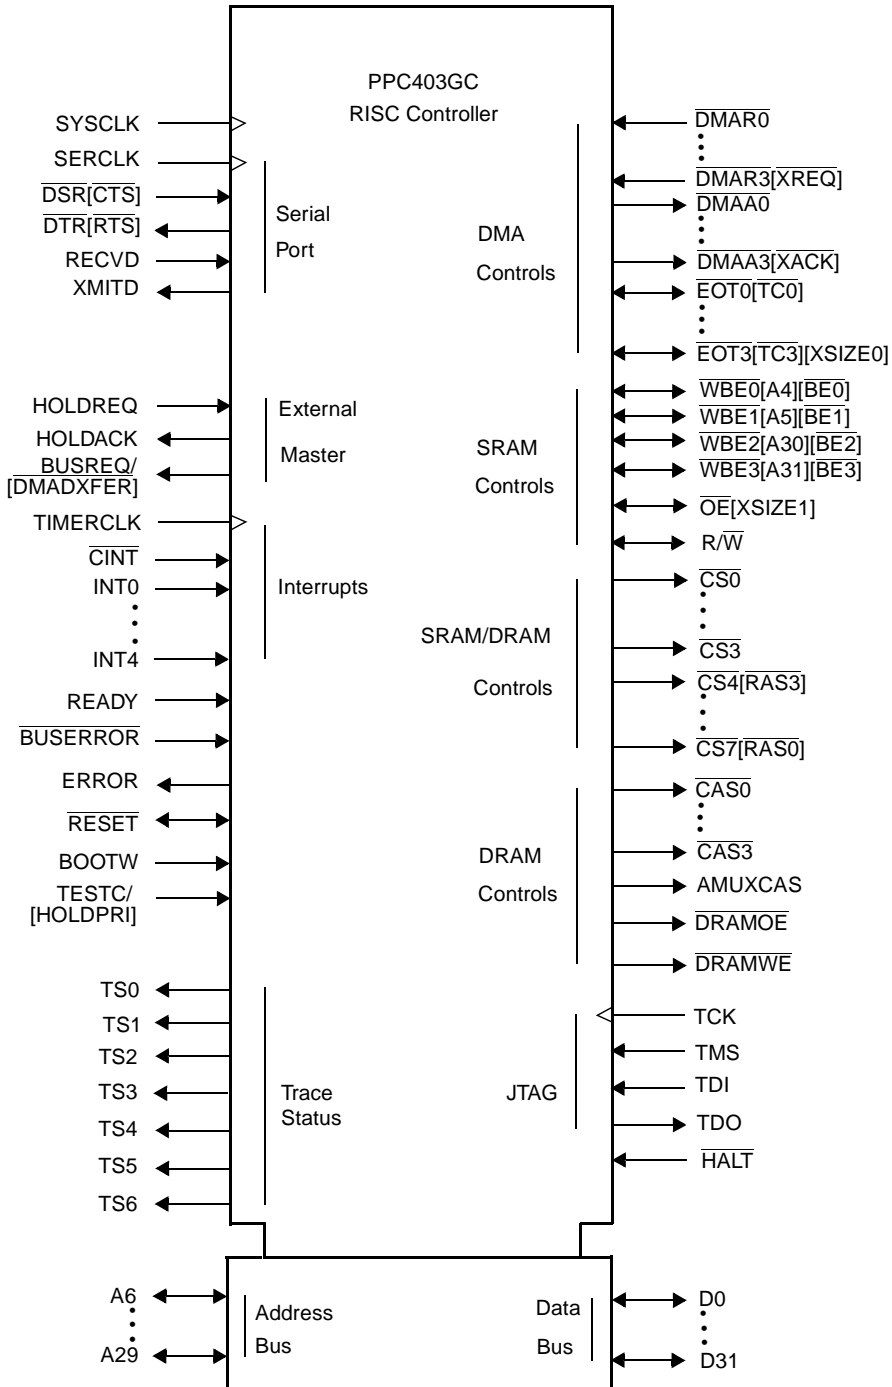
PPC403GC
RISC Controller

SYSCLK
SERCLK
$\overline{DSR}[\overline{CTS}]$
$\overline{DTR}[\overline{RTS}]$
RECVD
XMITD

Serial
Port

HOLDREQ
HOLDACK
$\overline{BUSREQ}$/
[$\overline{DMADXFER}$]

External
Master

TIMERCLK
$\overline{CINT}$
INT0
INT4

Interrupts

READY
$\overline{BUSERROR}$
ERROR
$\overline{RESET}$
BOOTW
TESTC/
[HOLDPRI]

TS0
TS1
TS2
TS3
TS4
TS5
TS6

Trace
Status

DMA
Controls

$\overline{DMAR0}$
$\overline{DMAR3}[\overline{XREQ}]$
$\overline{DMAA0}$
$\overline{DMAA3}[\overline{XACK}]$
$\overline{EOT0}[\overline{TC0}]$
$\overline{EOT3}[\overline{TC3}][\overline{XSIZE0}]$

SRAM
Controls

$\overline{WBE0}[A4][\overline{BE0}]$
$\overline{WBE1}[A5][\overline{BE1}]$
$\overline{WBE2}[A30][\overline{BE2}]$
$\overline{WBE3}[A31][\overline{BE3}]$
$\overline{OE}$[XSIZE1]
R/$\overline{W}$

SRAM/DRAM
Controls

$\overline{CS0}$
$\overline{CS3}$
$\overline{CS4}[\overline{RAS3}]$
$\overline{CS7}[\overline{RAS0}]$

DRAM
Controls

$\overline{CAS0}$
$\overline{CAS3}$
AMUXCAS
$\overline{DRAMOE}$
$\overline{DRAMWE}$

JTAG

TCK
TMS
TDI
TDO
$\overline{HALT}$

A6
A29
Address
Bus

Data
Bus
D0
D31